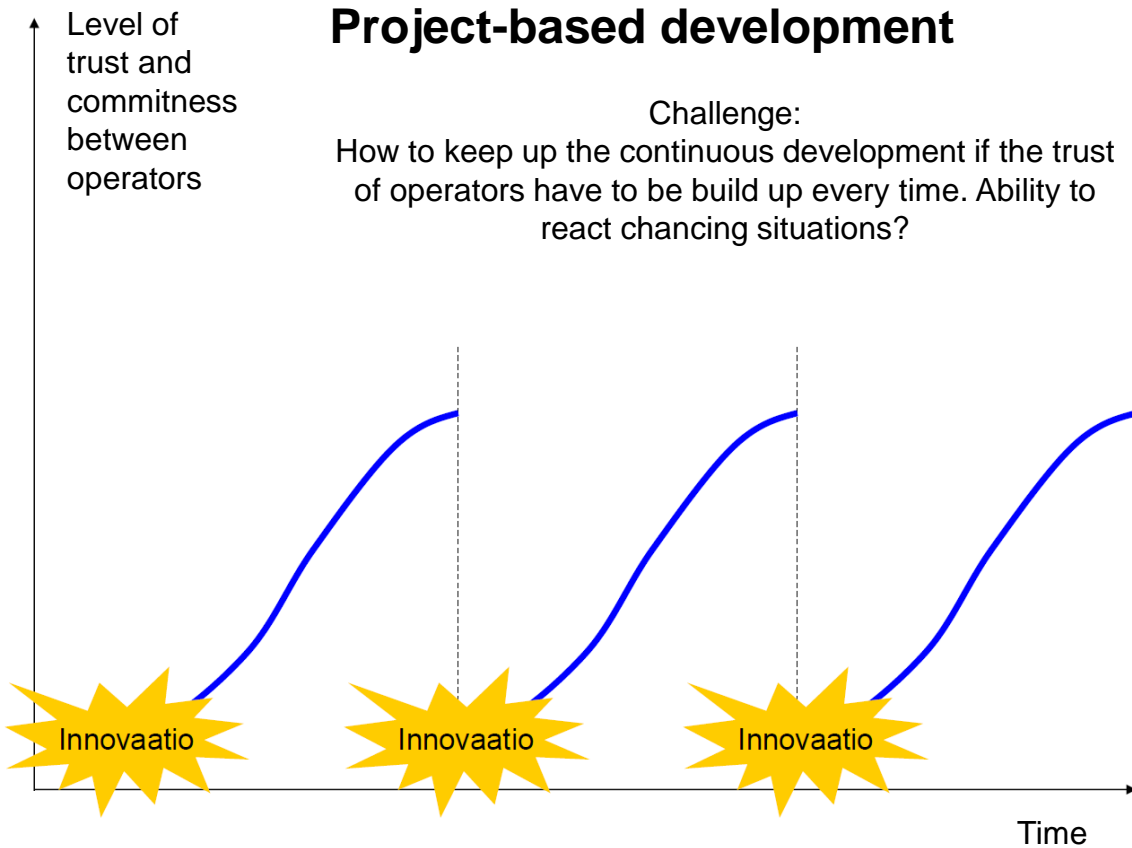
Level of trust and commitness between operators

Project-based development

Challenge:
How to keep up the continuous development if the trust of operators have to be build up every time. Ability to react chancing situations?

Innovaatio

Innovaatio

Innovaatio

Time